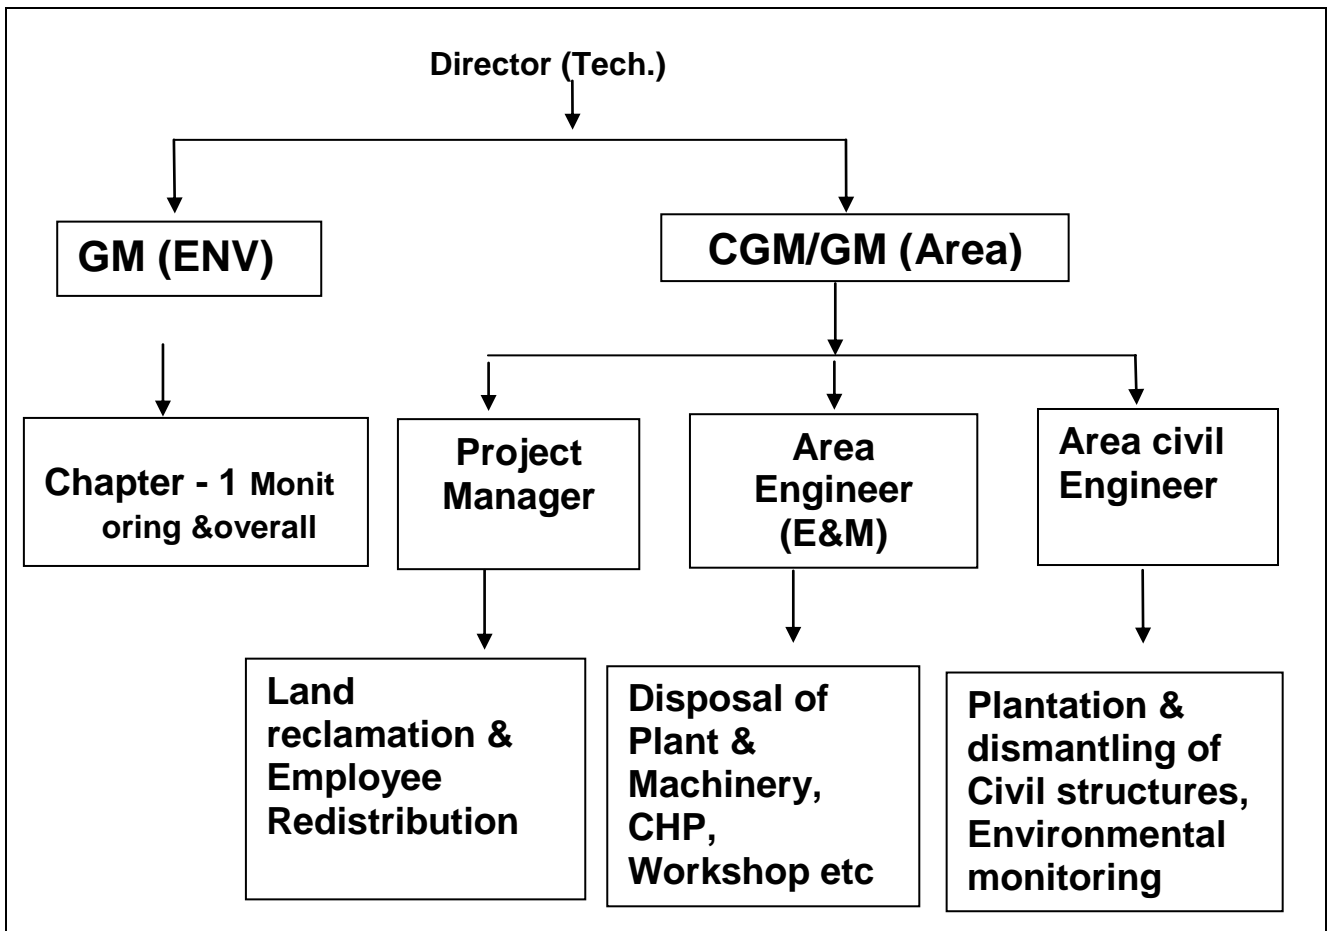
Director (Tech.)

GM (ENV)

CGM/GM (Area)

Chapter - 1 Monitoring &overall

Project Manager

Area Engineer (E&M)

Area civil Engineer

Land reclamation & Employee Redistribution

Disposal of Plant & Machinery, CHP, Workshop etc

Plantation & dismantling of Civil structures, Environmental monitoring